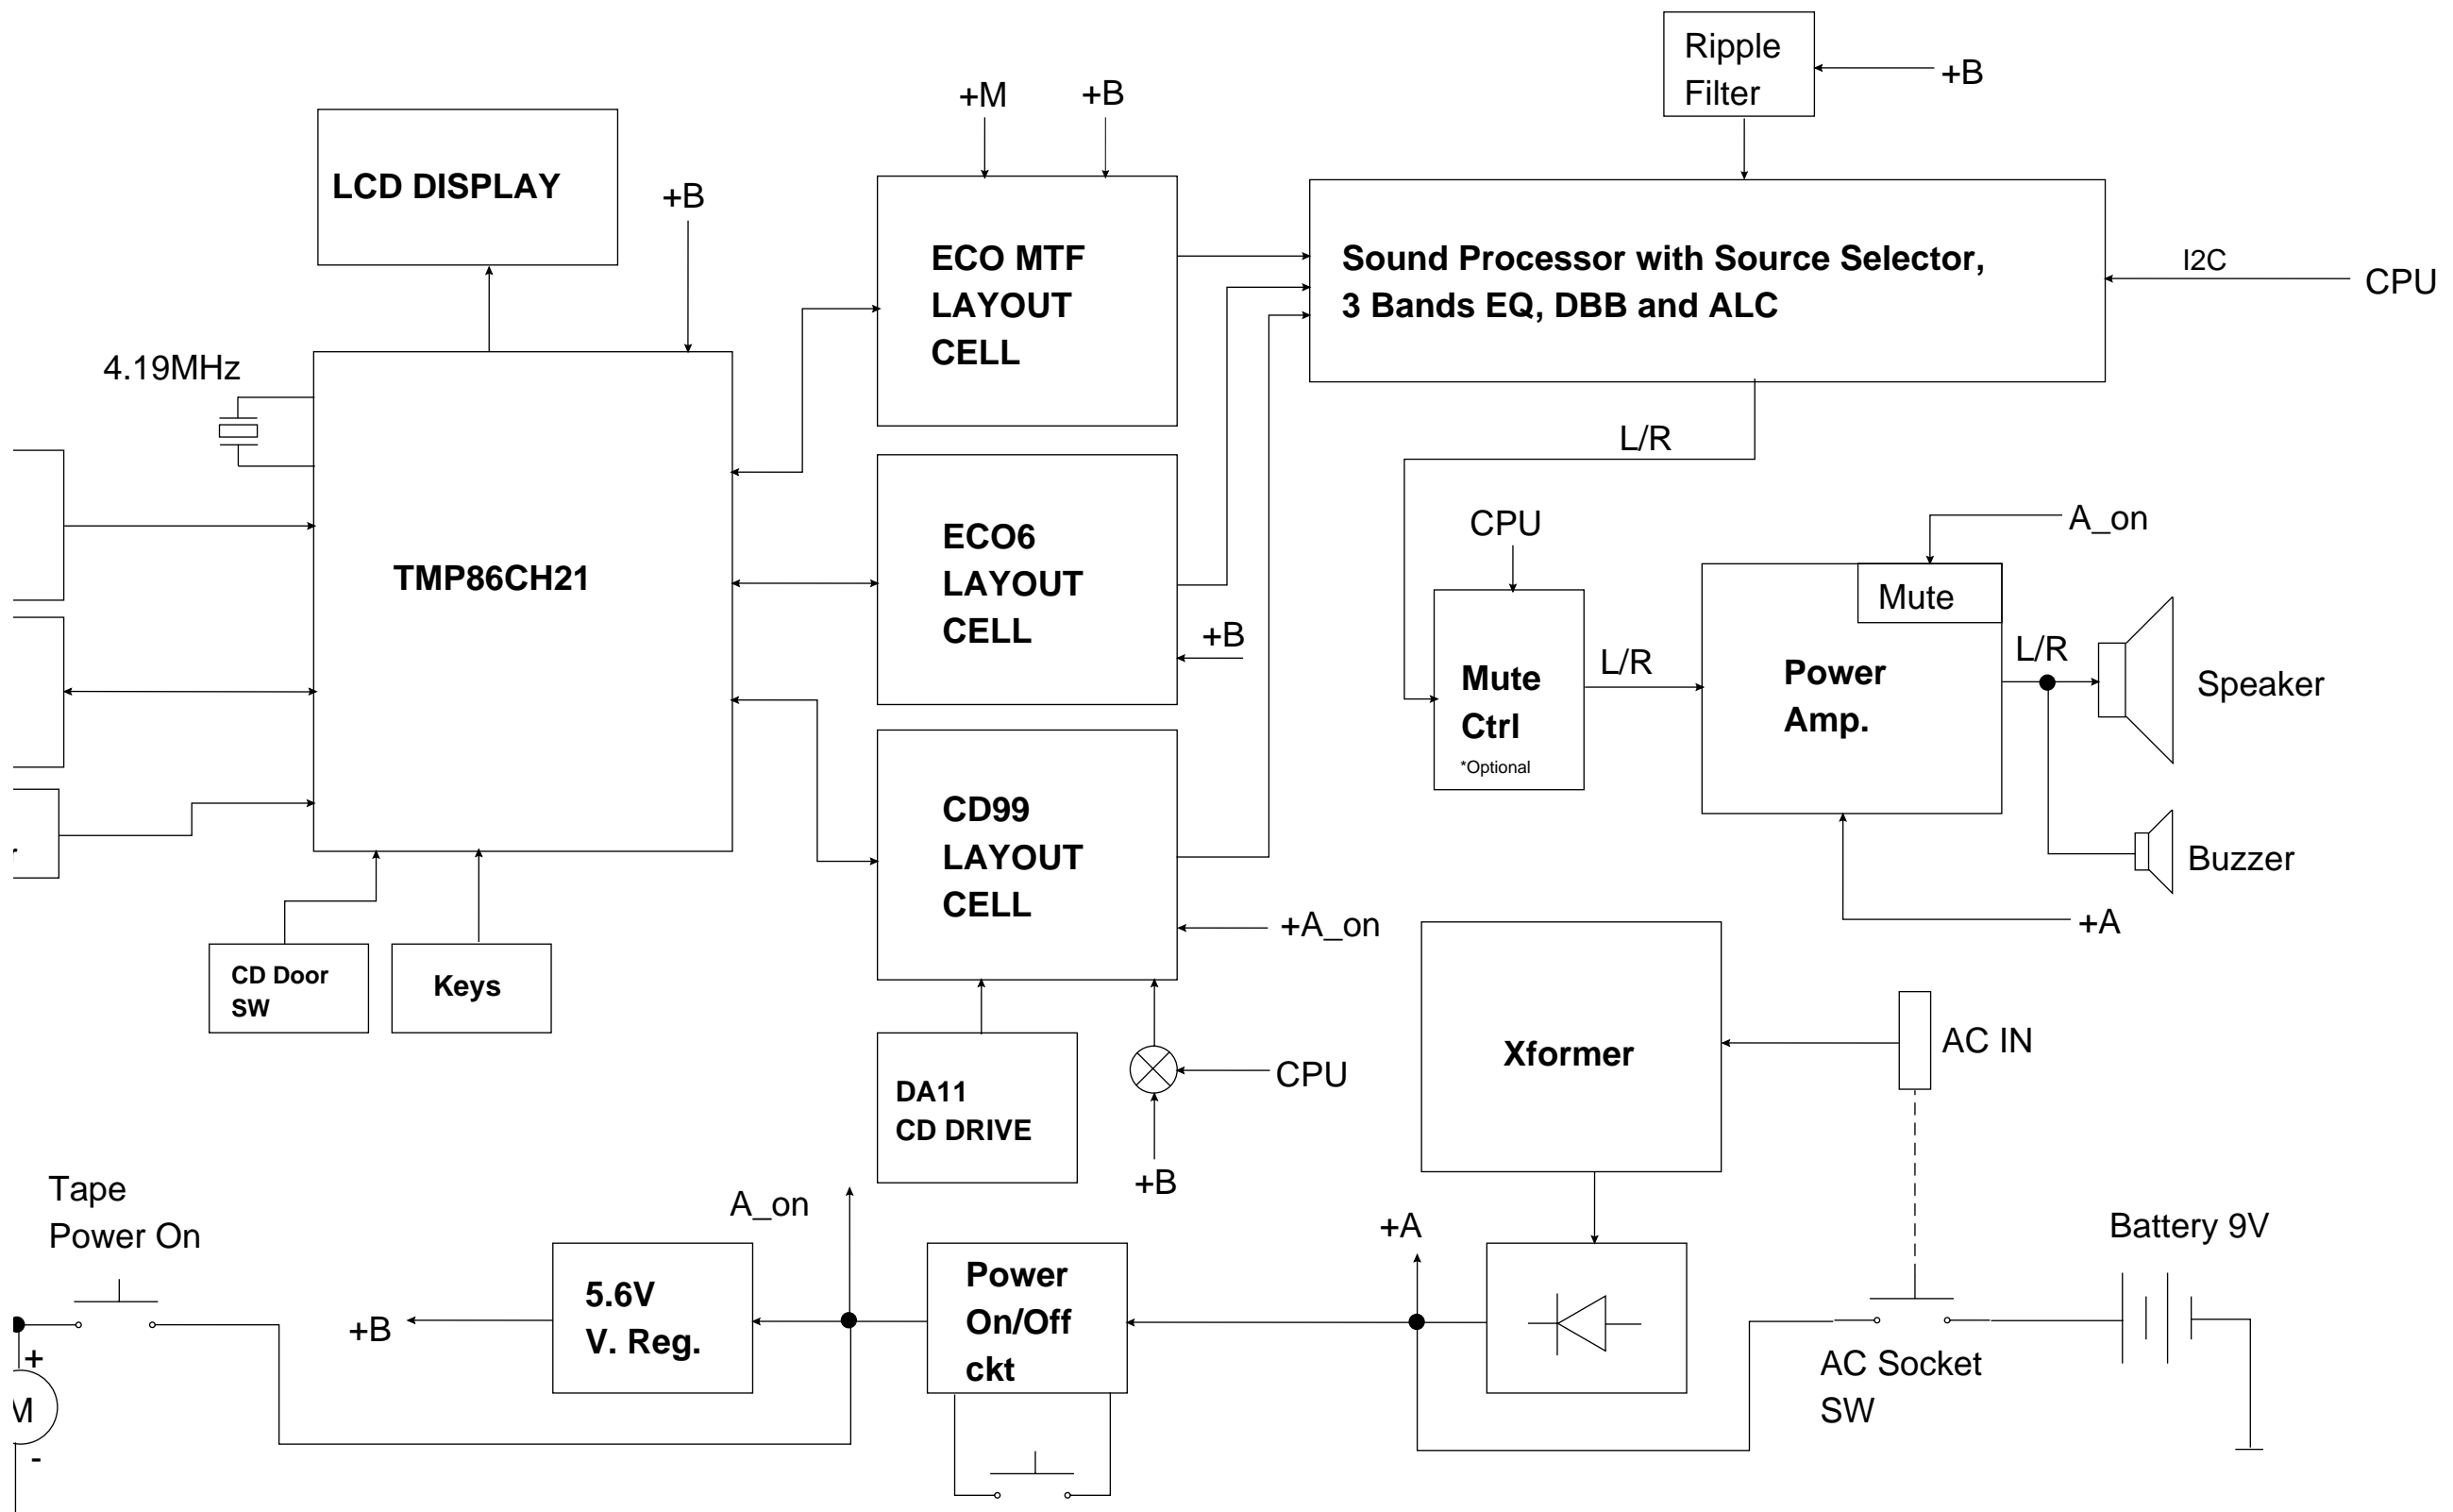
Ripple Filter

+B

+M

+B

LCD DISPLAY

+B

ECO MTF LAYOUT CELL

Sound Processor with Source Selector, 3 Bands EQ, DBB and ALC

I2C

CPU

4.19MHz

L/R

TMP86CH21

ECO6 LAYOUT CELL

+B

CPU

A_on

Mute

Mute Ctrl
*Optional

L/R

Power Amp.

L/R

Speaker

CD99 LAYOUT CELL

Buzzer

+A_on

+A

CD Door SW

Keys

Xformer

AC IN

DA11 CD DRIVE

CPU

+B

Tape Power On

A_on

+A

Battery 9V

5.6V V. Reg.

+B

Power On/Off ckt

+

M

-

AC Socket SW